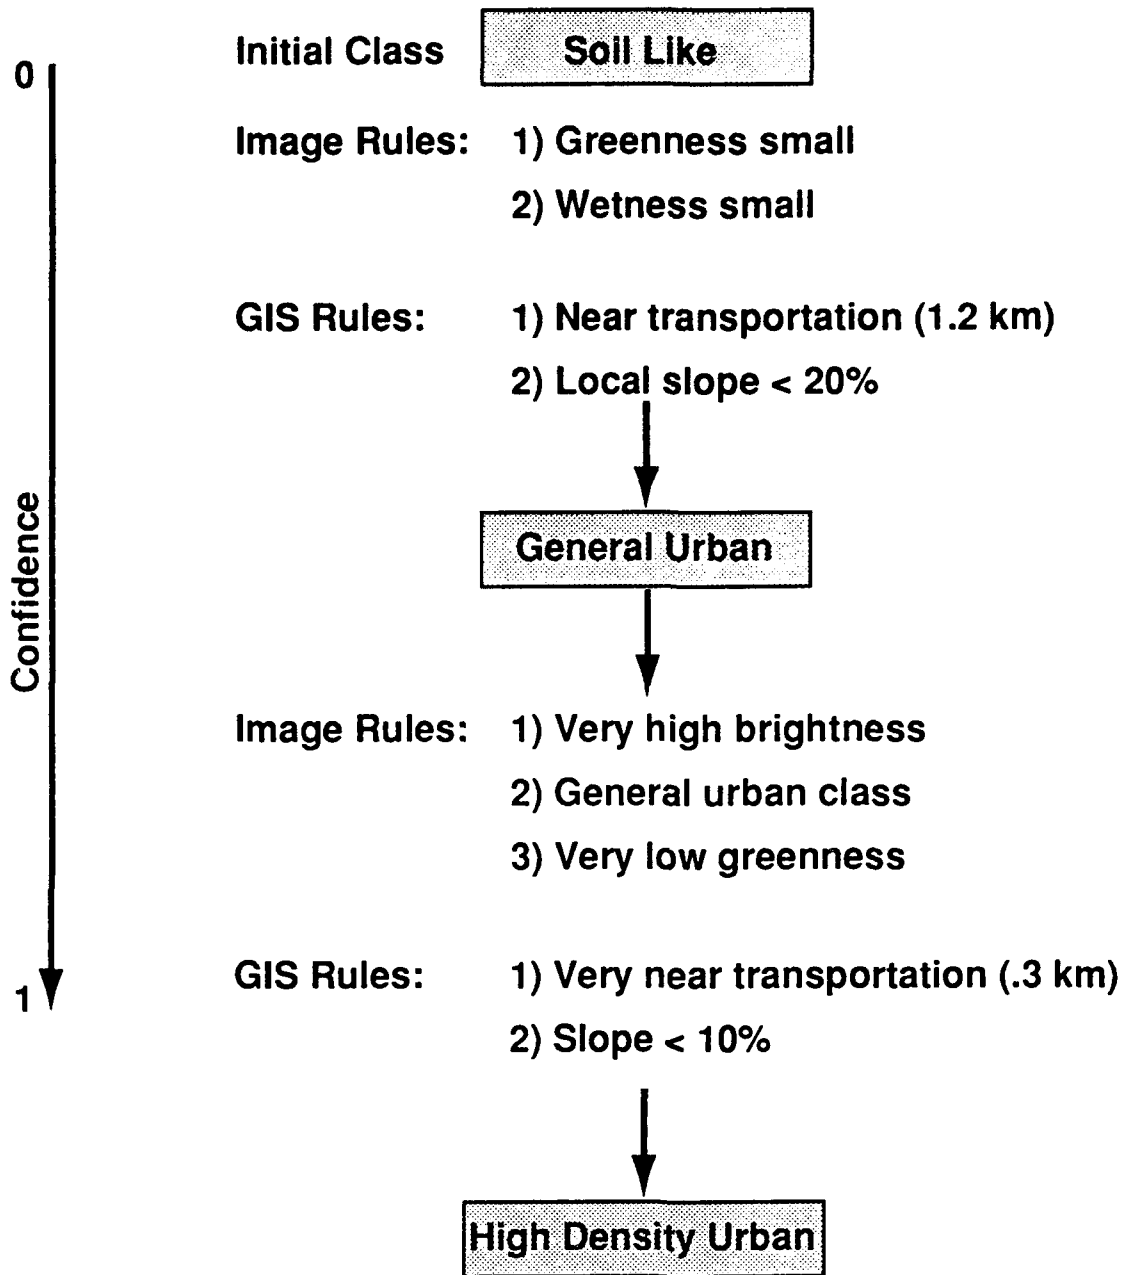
0

Confidence

1

Initial Class Soil Like

Image Rules: 1) Greenness small

2) Wetness small

GIS Rules: 1) Near transportation (1.2 km)

2) Local slope < 20%

General Urban

Image Rules: 1) Very high brightness

2) General urban class

3) Very low greenness

GIS Rules: 1) Very near transportation (.3 km)

2) Slope < 10%

High Density Urban